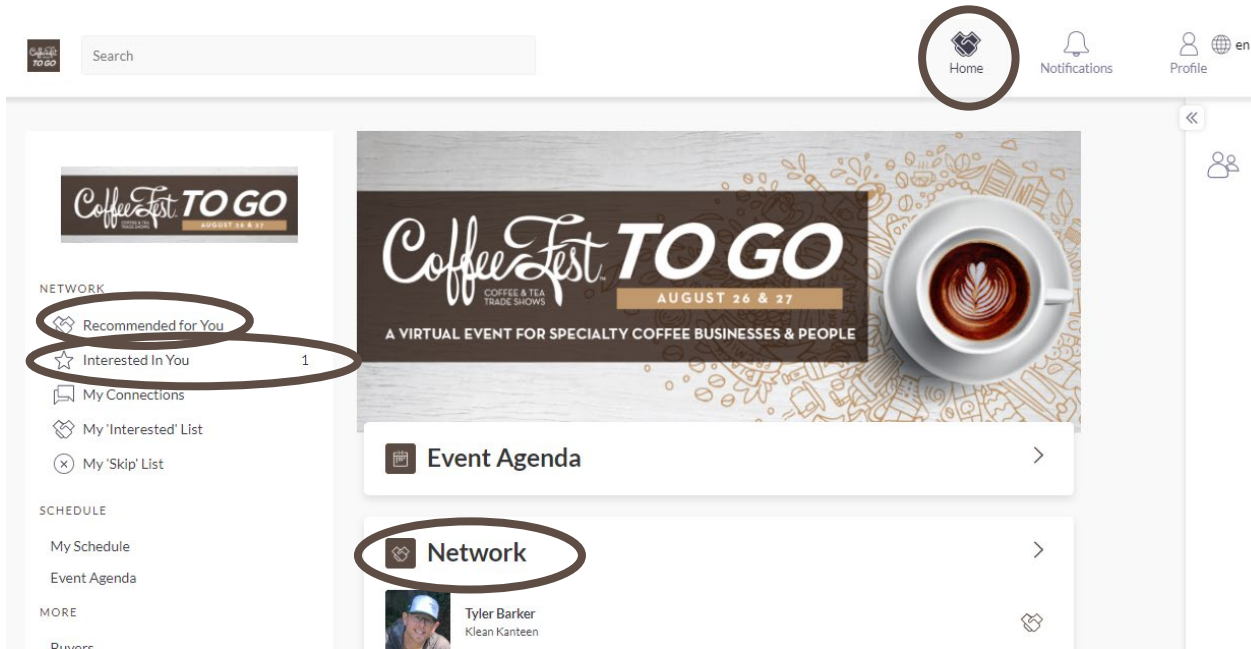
CoffeeFest TO GO

Search

Home
Notifications
Profile
en

CoffeeFest TO GO COFFEE & TEA TRADE SHOWS AUGUST 26 & 27

NETWORK
Recommended for You
Interested In You 1
My Connections
My 'Interested' List
My 'Skip' List

SCHEDULE
My Schedule
Event Agenda

MORE
Buyers

CoffeeFest COFFEE & TEA TRADE SHOWS TO GO
AUGUST 26 & 27
A VIRTUAL EVENT FOR SPECIALTY COFFEE BUSINESSES & PEOPLE

Event Agenda

Network

Tyler Barker
Klean Kanteen